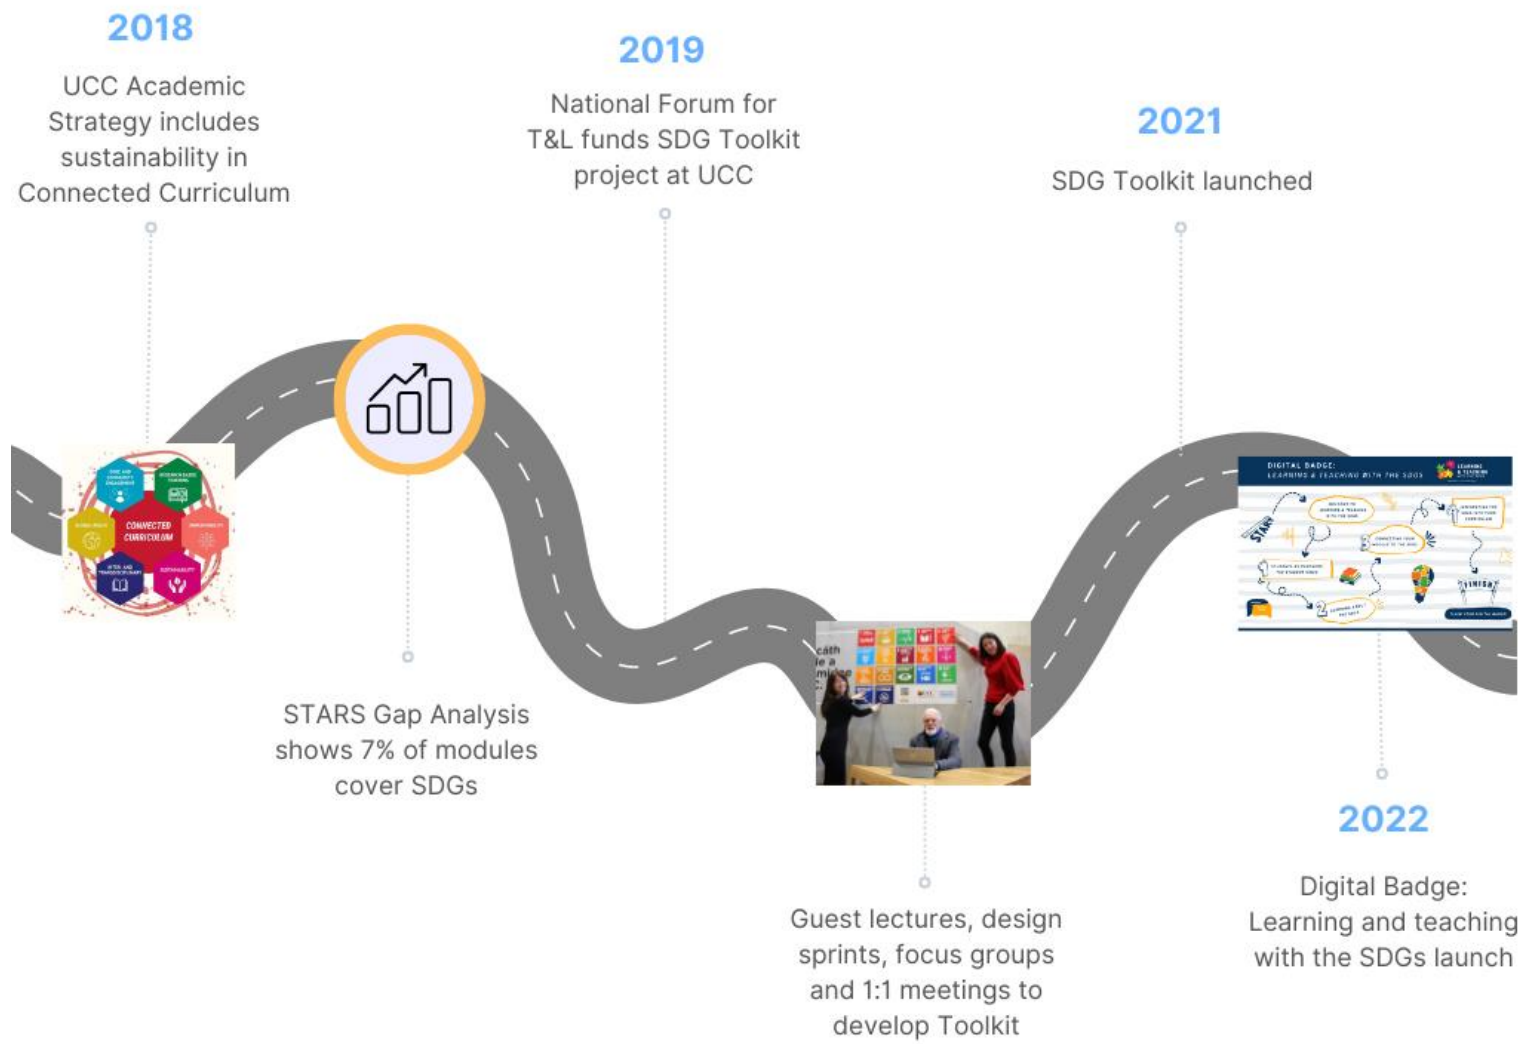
2018

UCC Academic Strategy includes sustainability in Connected Curriculum

2019

National Forum for T&L funds SDG Toolkit project at UCC

2021

SDG Toolkit launched

CONNECTED CURRICULUM

DIGITAL BADGE: LEARNING & TEACHING WITH THE SDGS

START

FINISH

STARS Gap Analysis shows 7% of modules cover SDGs

Guest lectures, design sprints, focus groups and 1:1 meetings to develop Toolkit

2022

Digital Badge: Learning and teaching with the SDGs launch